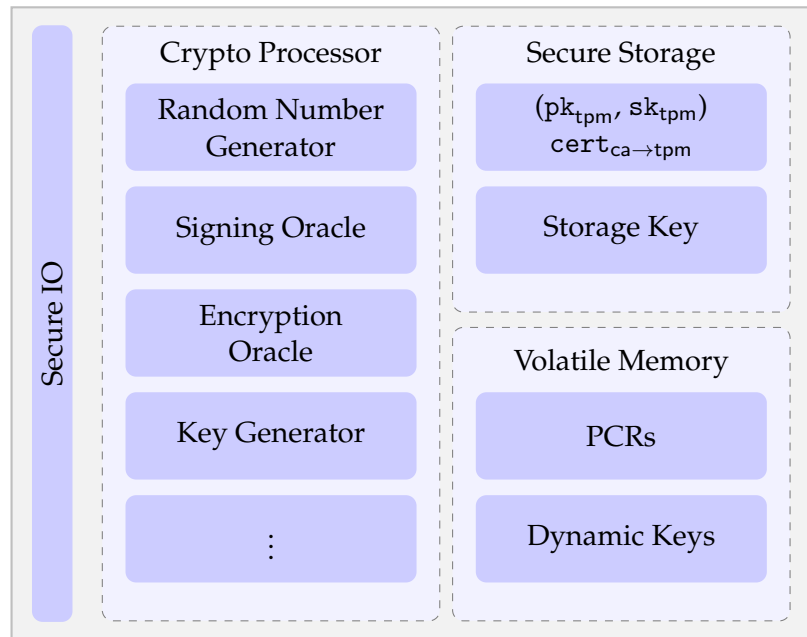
Secure IO

Crypto Processor

Random Number Generator

Signing Oracle

Encryption Oracle

Key Generator

$\vdots$

Secure Storage

$(\mathtt{pk}_{\mathtt{tpm}}, \mathtt{sk}_{\mathtt{tpm}})$
$\mathtt{cert}_{\mathtt{ca}\rightarrow\mathtt{tpm}}$

Storage Key

Volatile Memory

PCRs

Dynamic Keys